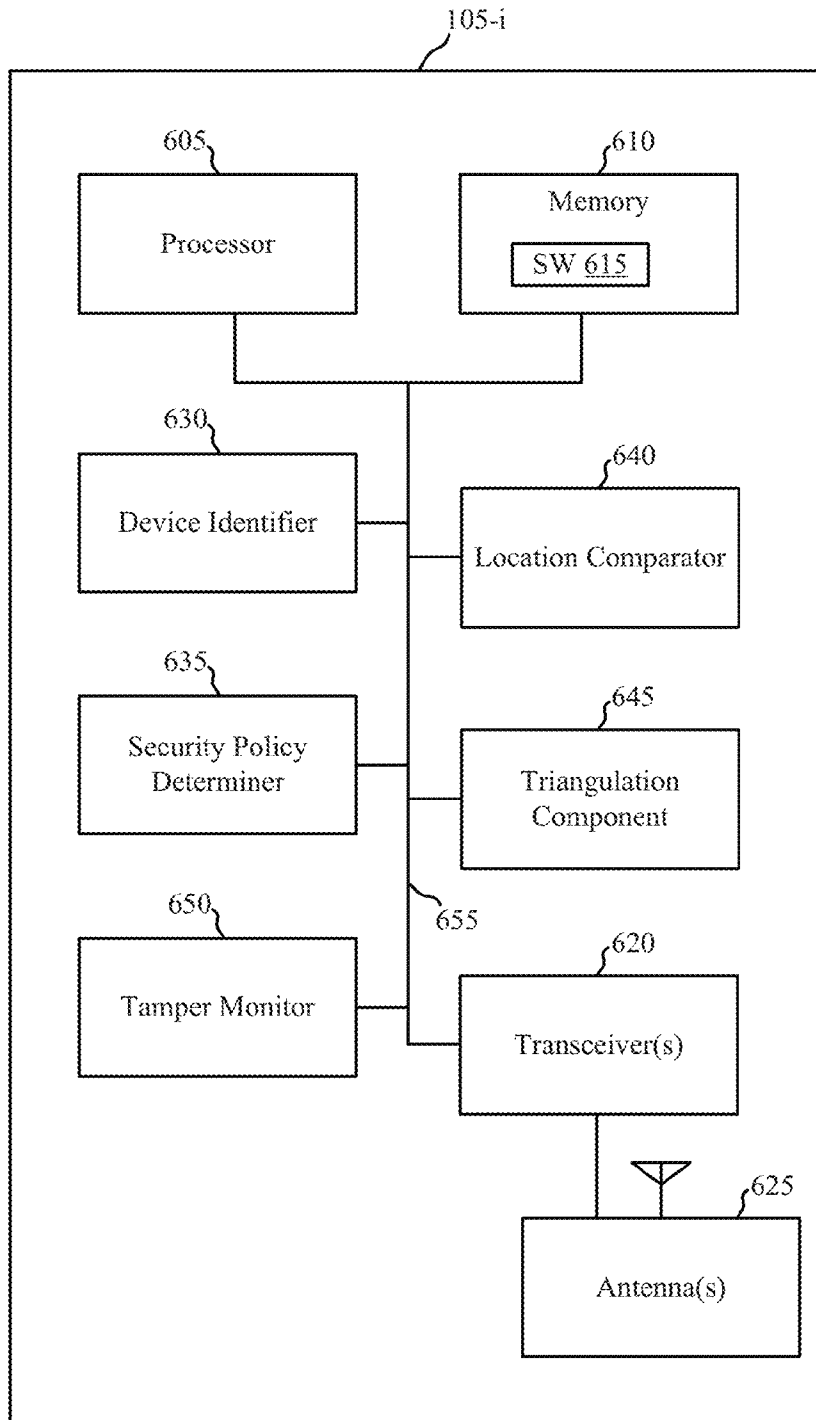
105-i

605

Processor

610

Memory

SW 615

630

Device Identifier

640

Location Comparator

635

Security Policy Determiner

645

Triangulation Component

650

Tamper Monitor

655

620

Transceiver(s)

625

Antenna(s)